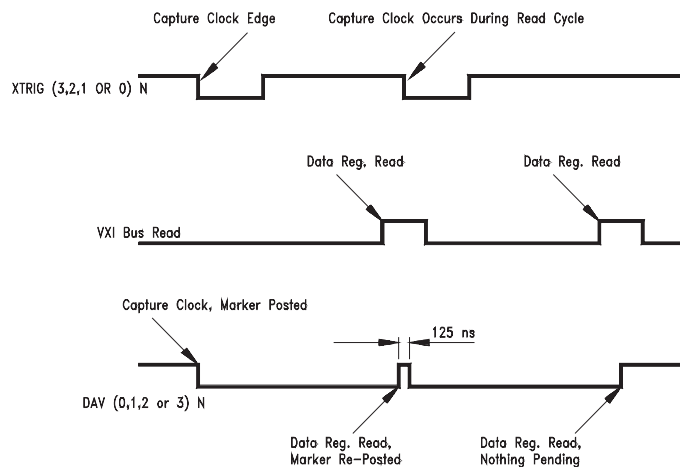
Capture Clock Edge

Capture Clock Occurs During Read Cycle

XTRIG (3,2,1 OR 0) N

Data Reg. Read

Data Reg. Read

VXI Bus Read

Capture Clock, Marker Posted

125 ns

DAV (0,1,2 or 3) N

Data Reg. Read, Marker Re-Posted

Data Reg. Read, Nothing Pending